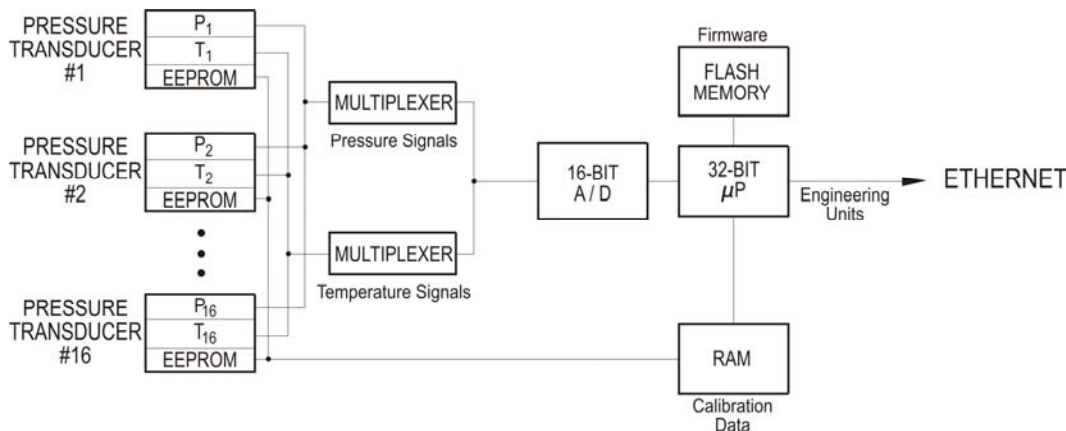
PRESSURE TRANSDUCER #1

$P_1$

$T_1$

EEPROM

PRESSURE TRANSDUCER #2

$P_2$

$T_2$

EEPROM

PRESSURE TRANSDUCER #16

$P_{16}$

$T_{16}$

EEPROM

MULTIPLEXER

Pressure Signals

MULTIPLEXER

Temperature Signals

16-BIT A / D

Firmware

FLASH MEMORY

32-BIT $\mu$P

Engineering Units

ETHERNET

RAM

Calibration Data